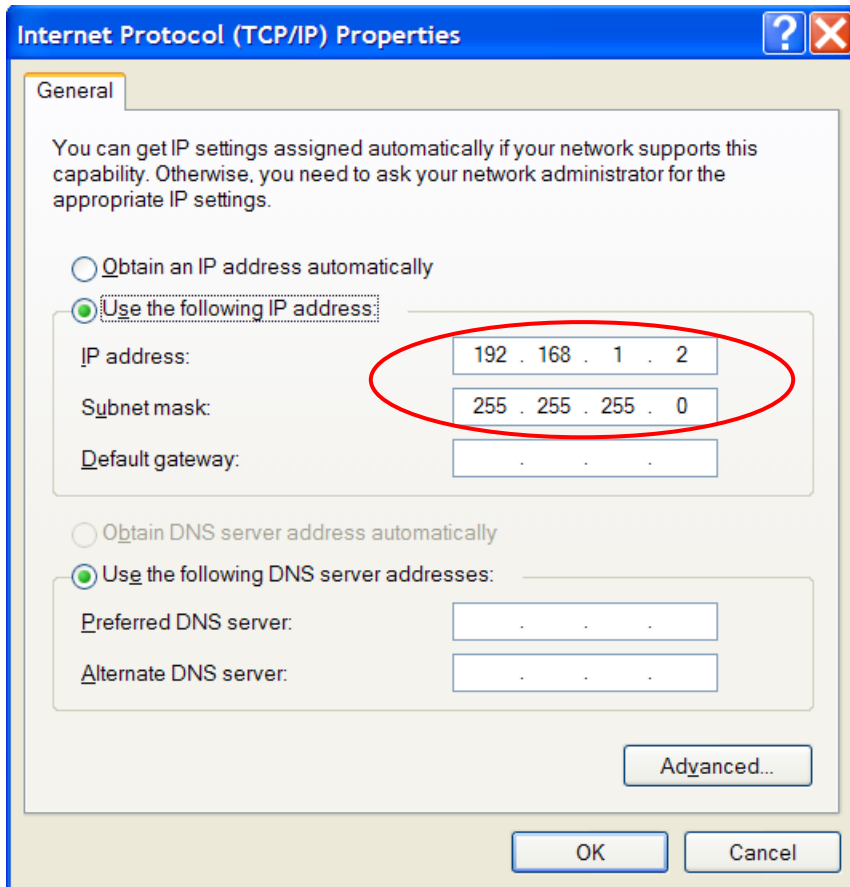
Internet Protocol (TCP/IP) Properties

General

You can get IP settings assigned automatically if your network supports this capability. Otherwise, you need to ask your network administrator for the appropriate IP settings.

Obtain an IP address automatically

Use the following IP address:

IP address: 192 . 168 . 1 . 2

Subnet mask: 255 . 255 . 255 . 0

Default gateway: . . .

Obtain DNS server address automatically

Use the following DNS server addresses:

Preferred DNS server: . . .

Alternate DNS server: . . .

Advanced...

OK

Cancel